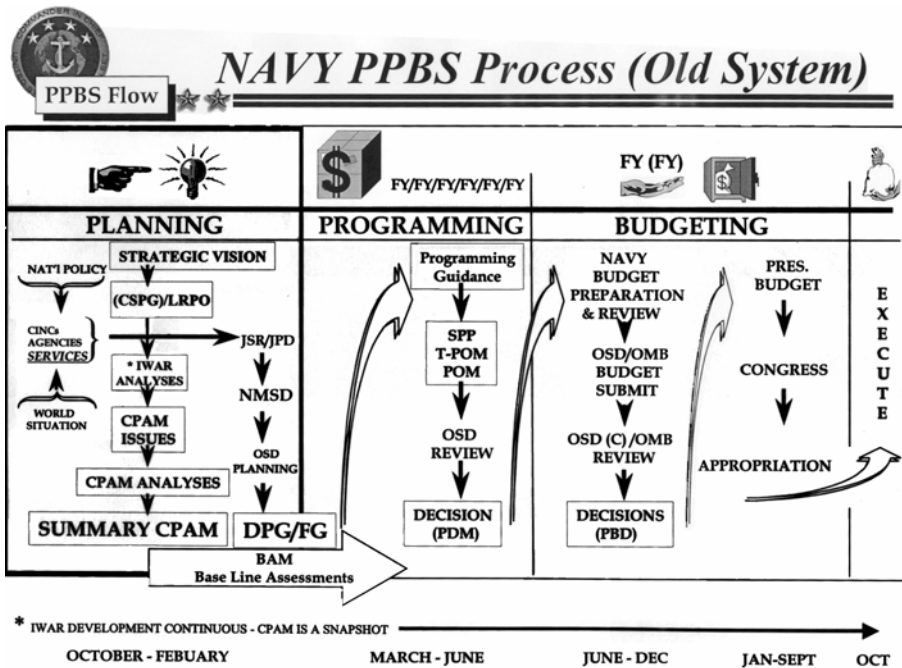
NAVY PPBS Process (Old System)

PPBS Flow

FY/FY/FY/FY/FY/FY

FY (FY)

PLANNING

PROGRAMMING

BUDGETING

STRATEGIC VISION

NAT'l POLICY

(CSPG)/LRPO

CINCs AGENCIES SERVICES

JSR/JPD

WORLD SITUATION

* IWAR ANALYSES

NMSD

CPAM ISSUES

OSD PLANNING

CPAM ANALYSES

SUMMARY CPAM

DPG/FG

BAM Base Line Assessments

Programming Guidance

SPP T-POM POM

OSD REVIEW

DECISION (PDM)

NAVY BUDGET PREPARATION & REVIEW

OSD/OMB BUDGET SUBMIT

OSD (C) /OMB REVIEW

DECISIONS (PBD)

PRES. BUDGET

CONGRESS

APPROPRIATION

E X E C U T E

* IWAR DEVELOPMENT CONTINUOUS - CPAM IS A SNAPSHOT

OCTOBER - FEBUARY

MARCH - JUNE

JUNE - DEC

JAN-SEPT

OCT